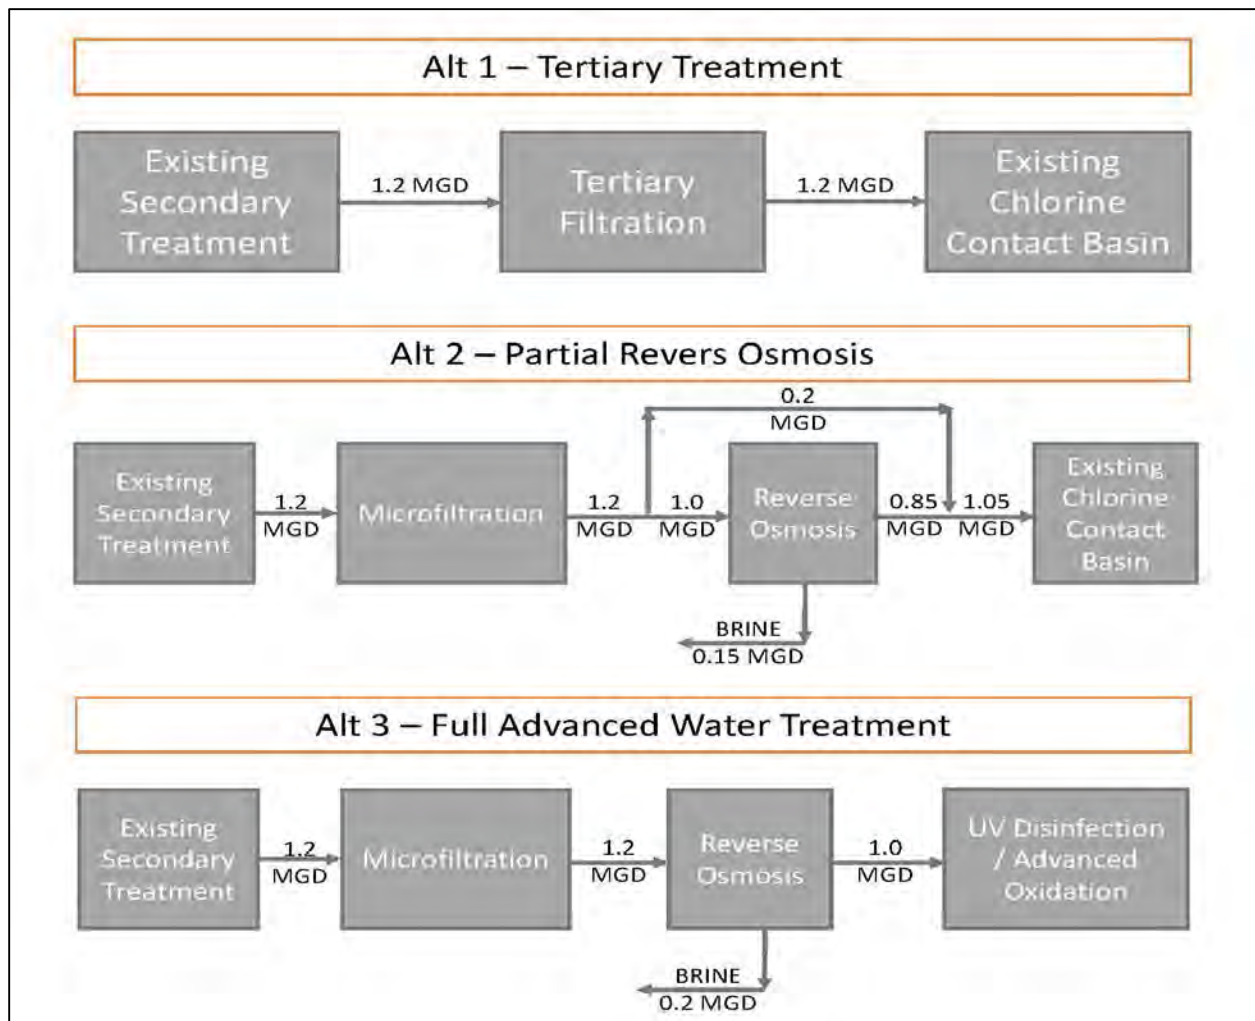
Alt 1 – Tertiary Treatment

Existing Secondary Treatment

1.2 MGD

Tertiary Filtration

1.2 MGD

Existing Chlorine Contact Basin

Alt 2 – Partial Revers Osmosis

0.2 MGD

Existing Secondary Treatment

1.2 MGD

Microfiltration

1.2 MGD

1.0 MGD

Reverse Osmosis

0.85 MGD

1.05 MGD

Existing Chlorine Contact Basin

BRINE 0.15 MGD

Alt 3 – Full Advanced Water Treatment

Existing Secondary Treatment

1.2 MGD

Microfiltration

1.2 MGD

Reverse Osmosis

1.0 MGD

UV Disinfection / Advanced Oxidation

BRINE 0.2 MGD